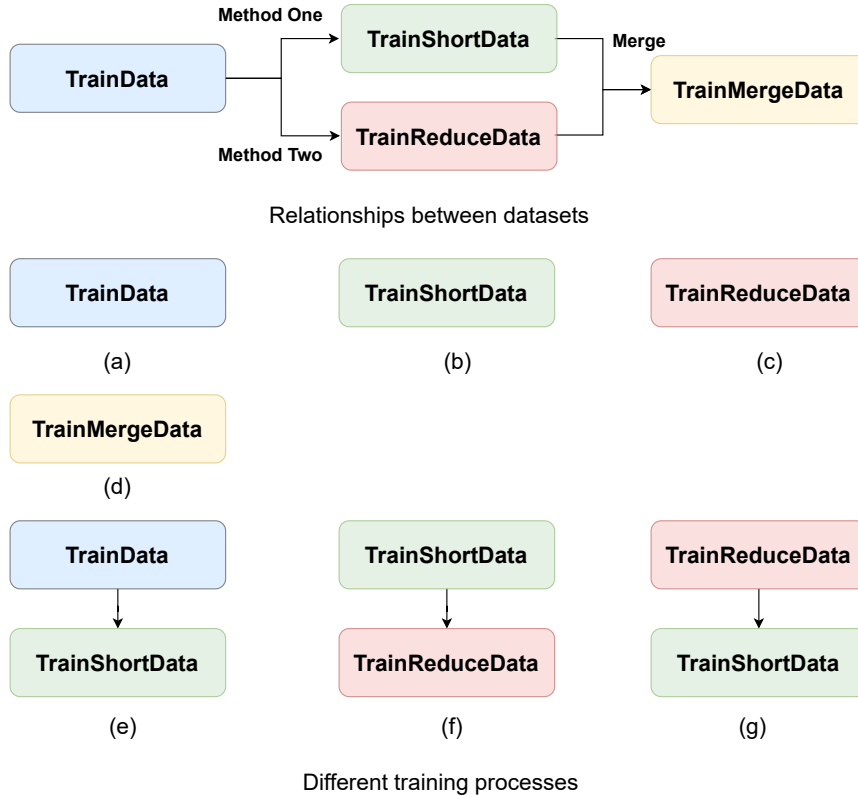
Method One

TrainData

TrainShortData

Merge

TrainMergeData

TrainReduceData

Method Two

Relationships between datasets

TrainData

(a)

TrainShortData

(b)

TrainReduceData

(c)

TrainMergeData

(d)

TrainData

TrainShortData

(e)

TrainShortData

TrainReduceData

(f)

TrainReduceData

TrainShortData

(g)

Different training processes